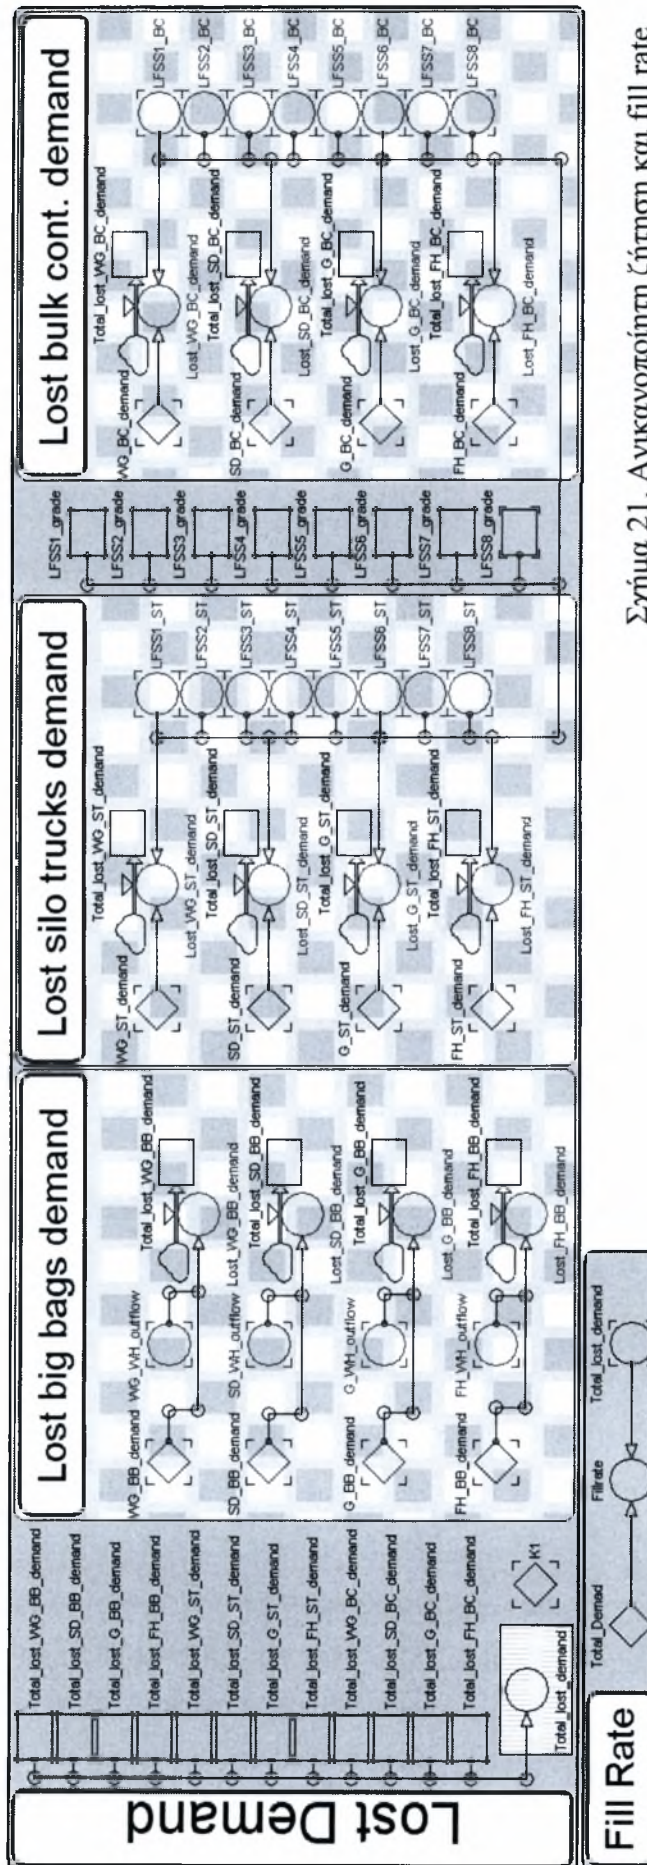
Lost Demand

Total_lost_WG_BB_demand
Total_lost_SD_BB_demand
Total_lost_G_BB_demand
Total_lost_FH_BB_demand
Total_lost_WG_ST_demand
Total_lost_SD_ST_demand
Total_lost_G_ST_demand
Total_lost_FH_ST_demand
Total_lost_WG_BC_demand
Total_lost_SD_BC_demand
Total_lost_G_BC_demand
Total_lost_FH_BC_demand
Total_lost_demand
K1

Fill Rate

Total_Demad
Fillrate
Total_lost_demand

Lost big bags demand

WG_BB_demand
WG_WH_outflow
Total_lost_WG_BB_demand
Lost_WG_BB_demand
SD_BB_demand
SD_WH_outflow
Total_lost_SD_BB_demand
Lost_SD_BB_demand
G_BB_demand
G_WH_outflow
Total_lost_G_BB_demand
Lost_G_BB_demand
FH_BB_demand
FH_WH_outflow
Total_lost_FH_BB_demand
Lost_FH_BB_demand

Lost silo trucks demand

WG_ST_demand
Total_lost_WG_ST_demand
Lost_WG_ST_demand
SD_ST_demand
Total_lost_SD_ST_demand
Lost_SD_ST_demand
G_ST_demand
Total_lost_G_ST_demand
Lost_G_ST_demand
FH_ST_demand
Total_lost_FH_ST_demand
Lost_FH_ST_demand
LFSS1_ST
LFSS2_ST
LFSS3_ST
LFSS4_ST
LFSS5_ST
LFSS6_ST
LFSS7_ST
LFSS8_ST

LFSS1_grade
LFSS2_grade
LFSS3_grade
LFSS4_grade
LFSS5_grade
LFSS6_grade
LFSS7_grade
LFSS8_grade

Lost bulk cont. demand

WG_BC_demand
Total_lost_WG_BC_demand
Lost_WG_BC_demand
SD_BC_demand
Total_lost_SD_BC_demand
Lost_SD_BC_demand
G_BC_demand
Total_lost_G_BC_demand
Lost_G_BC_demand
FH_BC_demand
Total_lost_FH_BC_demand
Lost_FH_BC_demand
LFSS1_BC
LFSS2_BC
LFSS3_BC
LFSS4_BC
LFSS5_BC
LFSS6_BC
LFSS7_BC
LFSS8_BC

Σχήμα 21. Ανικανοποίητη ζήτηση και fill rate.